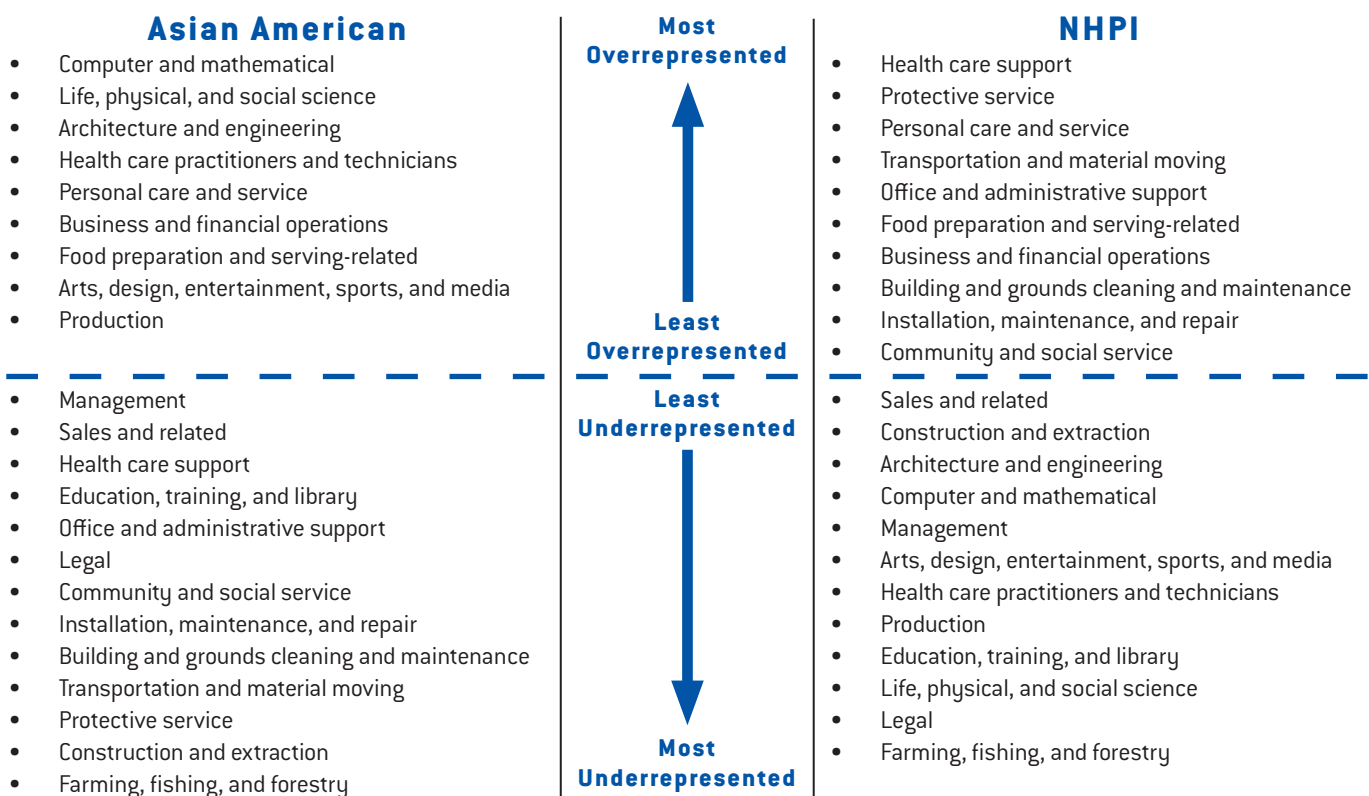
Asian American

- Computer and mathematical
- Life, physical, and social science
- Architecture and engineering
- Health care practitioners and technicians
- Personal care and service
- Business and financial operations
- Food preparation and serving-related
- Arts, design, entertainment, sports, and media
- Production

- Management
- Sales and related
- Health care support
- Education, training, and library
- Office and administrative support
- Legal
- Community and social service
- Installation, maintenance, and repair
- Building and grounds cleaning and maintenance
- Transportation and material moving
- Protective service
- Construction and extraction
- Farming, fishing, and forestry

Most Overrepresented

Least Overrepresented

Least Underrepresented

Most Underrepresented

NHPI

- Health care support
- Protective service
- Personal care and service
- Transportation and material moving
- Office and administrative support
- Food preparation and serving-related
- Business and financial operations
- Building and grounds cleaning and maintenance
- Installation, maintenance, and repair
- Community and social service

- Sales and related
- Construction and extraction
- Architecture and engineering
- Computer and mathematical
- Management
- Arts, design, entertainment, sports, and media
- Health care practitioners and technicians
- Production
- Education, training, and library
- Life, physical, and social science
- Legal
- Farming, fishing, and forestry